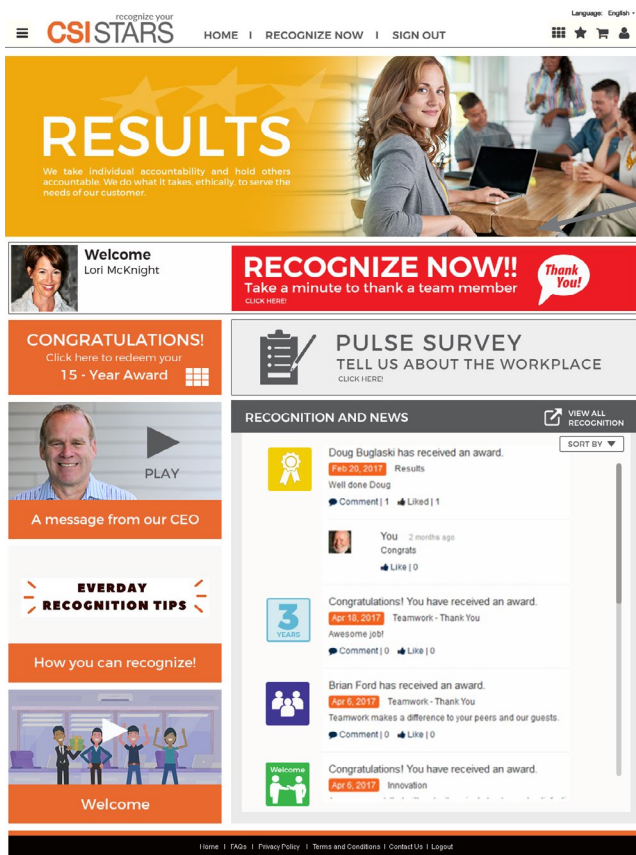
Language: English

CSI recognize your STARS

HOME | RECOGNIZE NOW | SIGN OUT

RESULTS

We take individual accountability and hold others accountable. We do what it takes, ethically, to serve the needs of our customer.

Welcome
Lori McKnight

RECOGNIZE NOW!!
Take a minute to thank a team member
CLICK HERE!

Thank You!

CONGRATULATIONS!
Click here to redeem your
15 - Year Award

PULSE SURVEY
TELL US ABOUT THE WORKPLACE
CLICK HERE!

PLAY

A message from our CEO

RECOGNITION AND NEWS

VIEW ALL RECOGNITION

SORT BY

Doug Buglaski has received an award.
Feb 20, 2017 Results
Well done Doug
Comment | 1 Liked | 1

You 2 months ago
Congrats
Like | 0

EVERDAY RECOGNITION TIPS

3 YEARS

Congratulations! You have received an award.
Apr 18, 2017 Teamwork - Thank You
Awesome job!
Comment | 0 Like | 0

How you can recognize!

Brian Ford has received an award.
Apr 6, 2017 Teamwork - Thank You
Teamwork makes a difference to your peers and our guests.
Comment | 0 Like | 0

Welcome

Congratulations! You have received an award.
Apr 6, 2017 Innovation
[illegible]

Welcome

Home | FAQs | Privacy Policy | Terms and Conditions | Contact Us | Logout